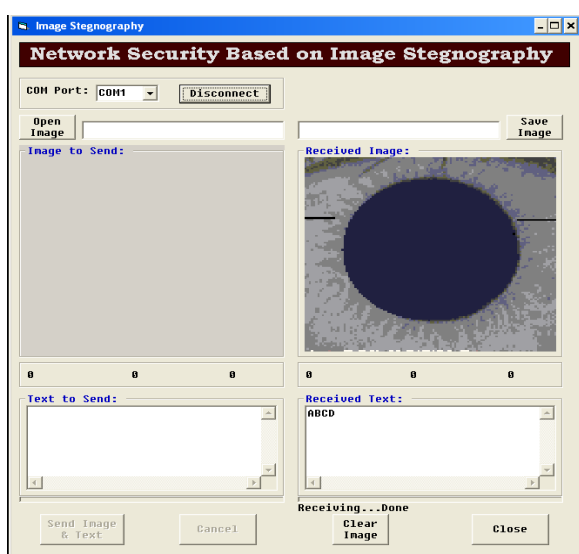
Image Stegnography

Network Security Based on Image Stegnography

COM Port: COM1
Disconnect

Open Image
Save Image

Image to Send:
Received Image:

0 0 0
0 0 0

Text to Send:
Received Text:
ABCD

Receiving...Done

Send Image & Text
Cancel
Clear Image
Close